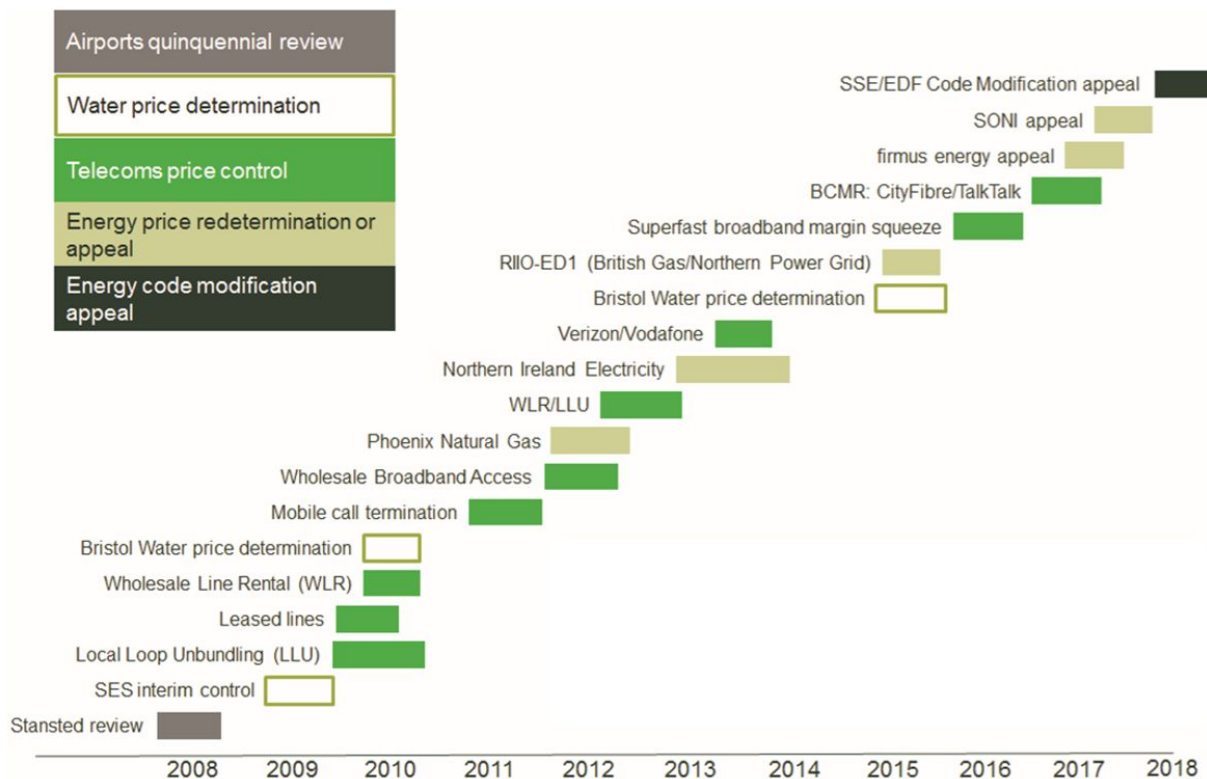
Airports quinquennial review

Water price determination

Telecoms price control

Energy price redetermination or appeal

Energy code modification appeal

SSE/EDF Code Modification appeal

SONI appeal

firmus energy appeal

BCMR: CityFibre/TalkTalk

Superfast broadband margin squeeze

RIIO-ED1 (British Gas/Northern Power Grid)

Bristol Water price determination

Verizon/Vodafone

Northern Ireland Electricity

WLR/LLU

Phoenix Natural Gas

Wholesale Broadband Access

Mobile call termination

Bristol Water price determination

Wholesale Line Rental (WLR)

Leased lines

Local Loop Unbundling (LLU)

SES interim control

Stansted review

2008 2009 2010 2011 2012 2013 2014 2015 2016 2017 2018